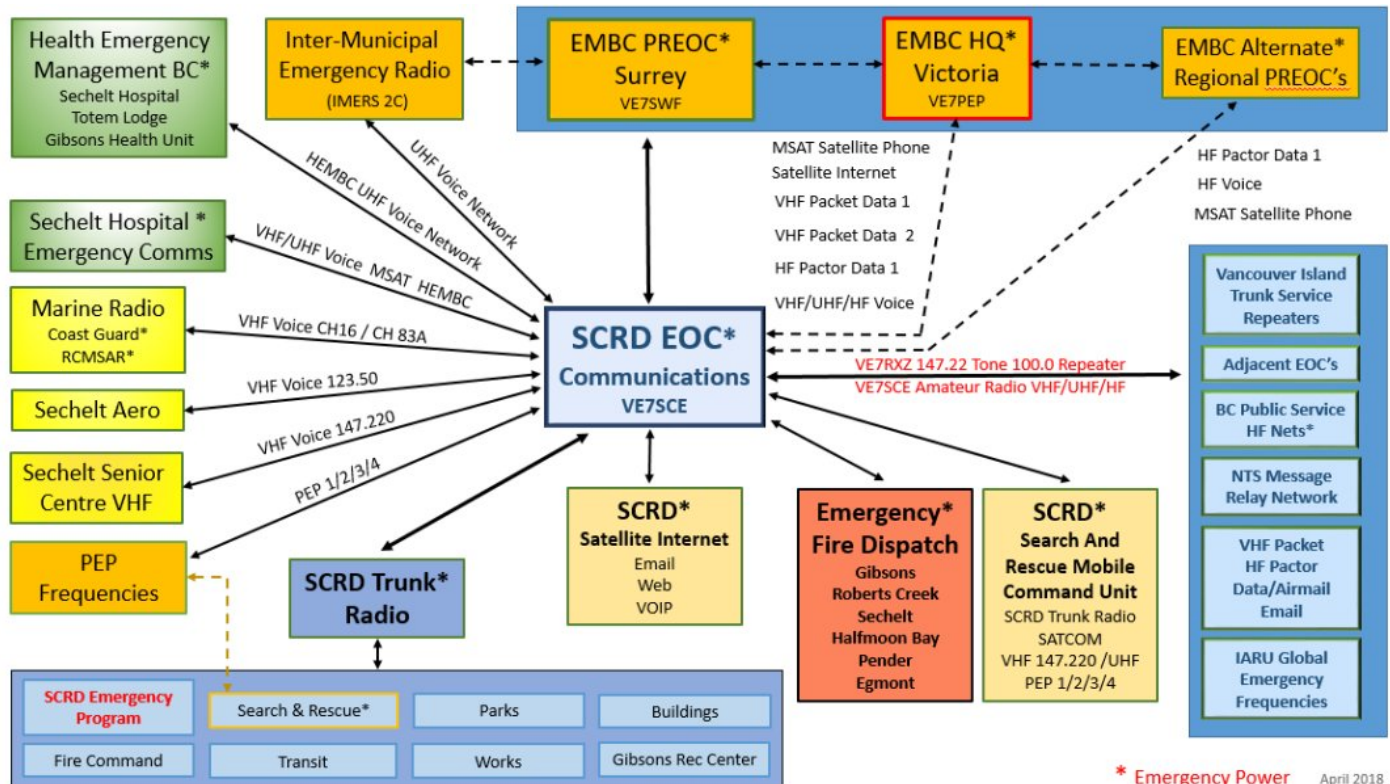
Health Emergency Management BC*
Sechelt Hospital
Totem Lodge
Gibsons Health Unit

Inter-Municipal Emergency Radio
(IMERS 2C)

EMBC PREOC* Surrey
VE7SWF

EMBC HQ* Victoria
VE7PEP

EMBC Alternate* Regional PREOC's

Sechelt Hospital * Emergency Comms

Marine Radio
Coast Guard*
RCMSAR*

Sechelt Aero

Sechelt Senior Centre VHF

PEP Frequencies

HEMBC UHF Voice Network
UHF Voice Network
VHF/UHF Voice MSAT HEMBC
VHF Voice CH16 / CH 83A
VHF Voice 123.50
VHF Voice 147.220
PEP 1/2/3/4

MSAT Satellite Phone
Satellite Internet
VHF Packet Data 1
VHF Packet Data 2
HF Pactor Data 1
VHF/UHF/HF Voice

HF Pactor Data 1
HF Voice
MSAT Satellite Phone

SCRD EOC*
Communications
VE7SCE

VE7RXZ 147.22 Tone 100.0 Repeater
VE7SCE Amateur Radio VHF/UHF/HF

Vancouver Island Trunk Service Repeaters
Adjacent EOC's
BC Public Service HF Nets*
NTS Message Relay Network
VHF Packet
HF Pactor
Data/Airmail
Email
IARU Global Emergency Frequencies

SCRD Trunk* Radio

SCRD*
Satellite Internet
Email
Web
VOIP

Emergency* Fire Dispatch
Gibsons
Roberts Creek
Sechelt
Halfmoon Bay
Pender
Egmont

SCRD*
Search And Rescue Mobile Command Unit
SCRD Trunk Radio
SATCOM
VHF 147.220 /UHF
PEP 1/2/3/4

| SCRD Emergency Program | Search & Rescue* | Parks | Buildings |
|---|---|---|---|
| Fire Command | Transit | Works | Gibsons Rec Center |

* Emergency Power

April 2018